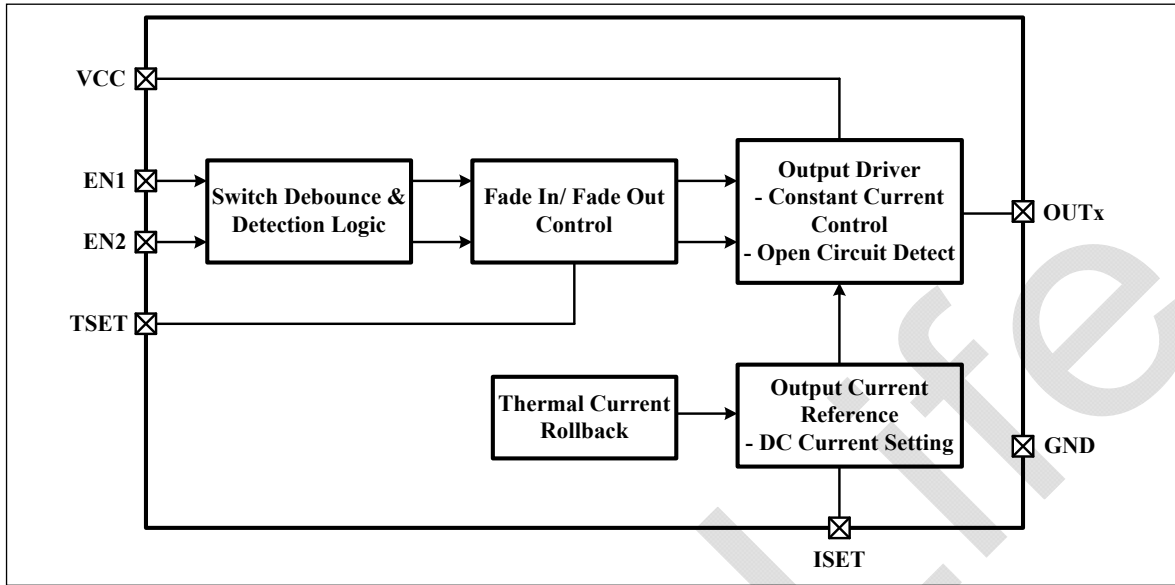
VCC

EN1

EN2

TSET

Switch Debounce & Detection Logic

Fade In/ Fade Out Control

Output Driver
- Constant Current Control
- Open Circuit Detect

OUTx

Thermal Current Rollback

Output Current Reference
- DC Current Setting

GND

ISET